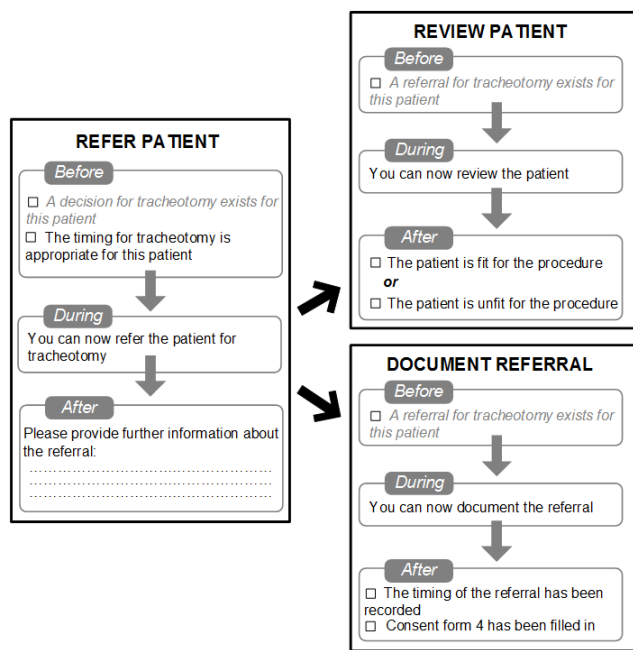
REFER PATIENT

Before

☐ A decision for tracheotomy exists for this patient

☐ The timing for tracheotomy is appropriate for this patient

During

You can now refer the patient for tracheotomy

After

Please provide further information about the referral:

……………………………………………
……………………………………………
……………………………………………

REVIEW PATIENT

Before

☐ A referral for tracheotomy exists for this patient

During

You can now review the patient

After

☐ The patient is fit for the procedure

or

☐ The patient is unfit for the procedure

DOCUMENT REFERRAL

Before

☐ A referral for tracheotomy exists for this patient

During

You can now document the referral

After

☐ The timing of the referral has been recorded

☐ Consent form 4 has been filled in